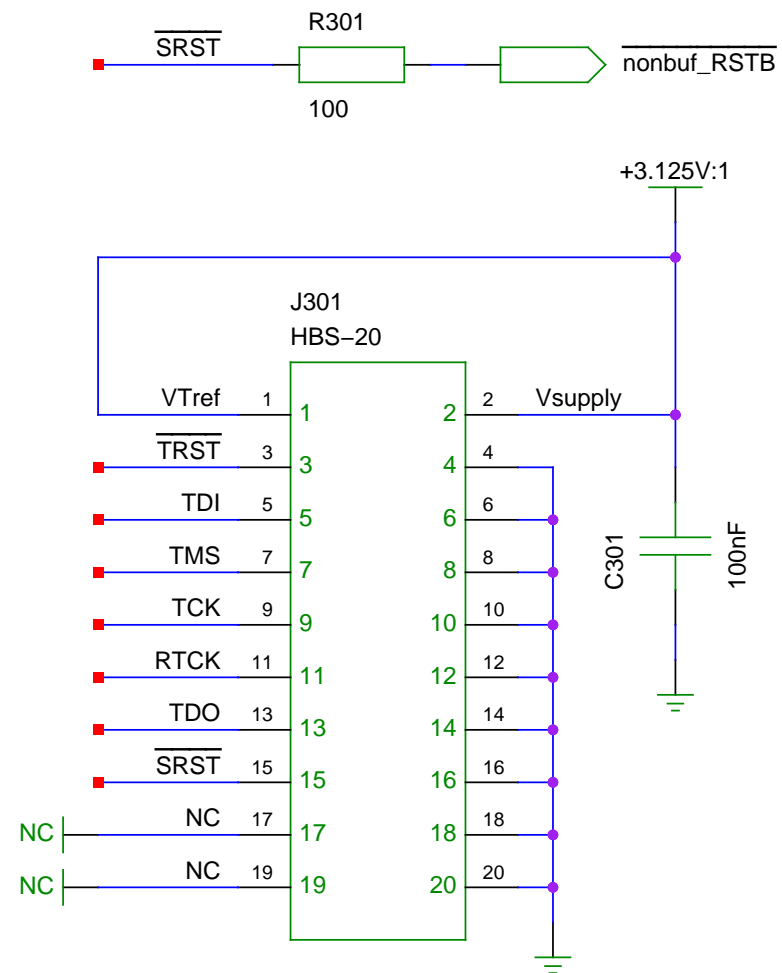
$\overline{SRST}$ R301 $\overline{nonbuf\_RSTB}$

100

+3.125V:1

J301
HBS−20

VTref 1 1
2 2 Vsupply
$\overline{TRST}$ 3 3
4 4
TDI 5 5
6 6
TMS 7 7
8 8
TCK 9 9
10 10
RTCK 11 11
12 12
TDO 13 13
14 14
$\overline{SRST}$ 15 15
16 16
NC NC 17 17
18 18
NC NC 19 19
20 20

C301
100nF